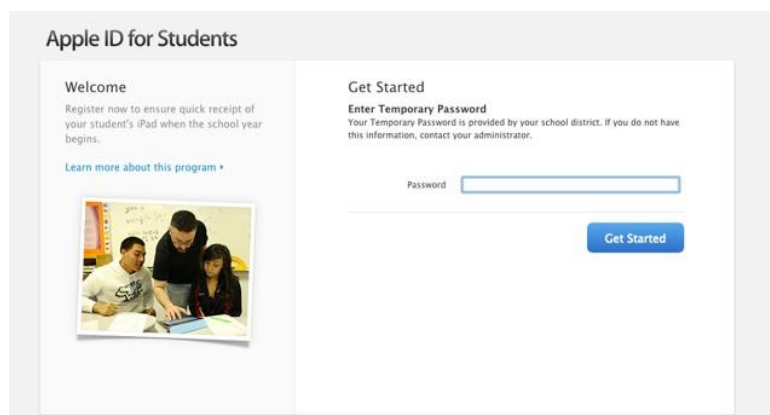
Apple ID for Students

Welcome

Register now to ensure quick receipt of your student's iPad when the school year begins.

Learn more about this program ›

Get Started

Enter Temporary Password

Your Temporary Password is provided by your school district. If you do not have this information, contact your administrator.

Password

Get Started